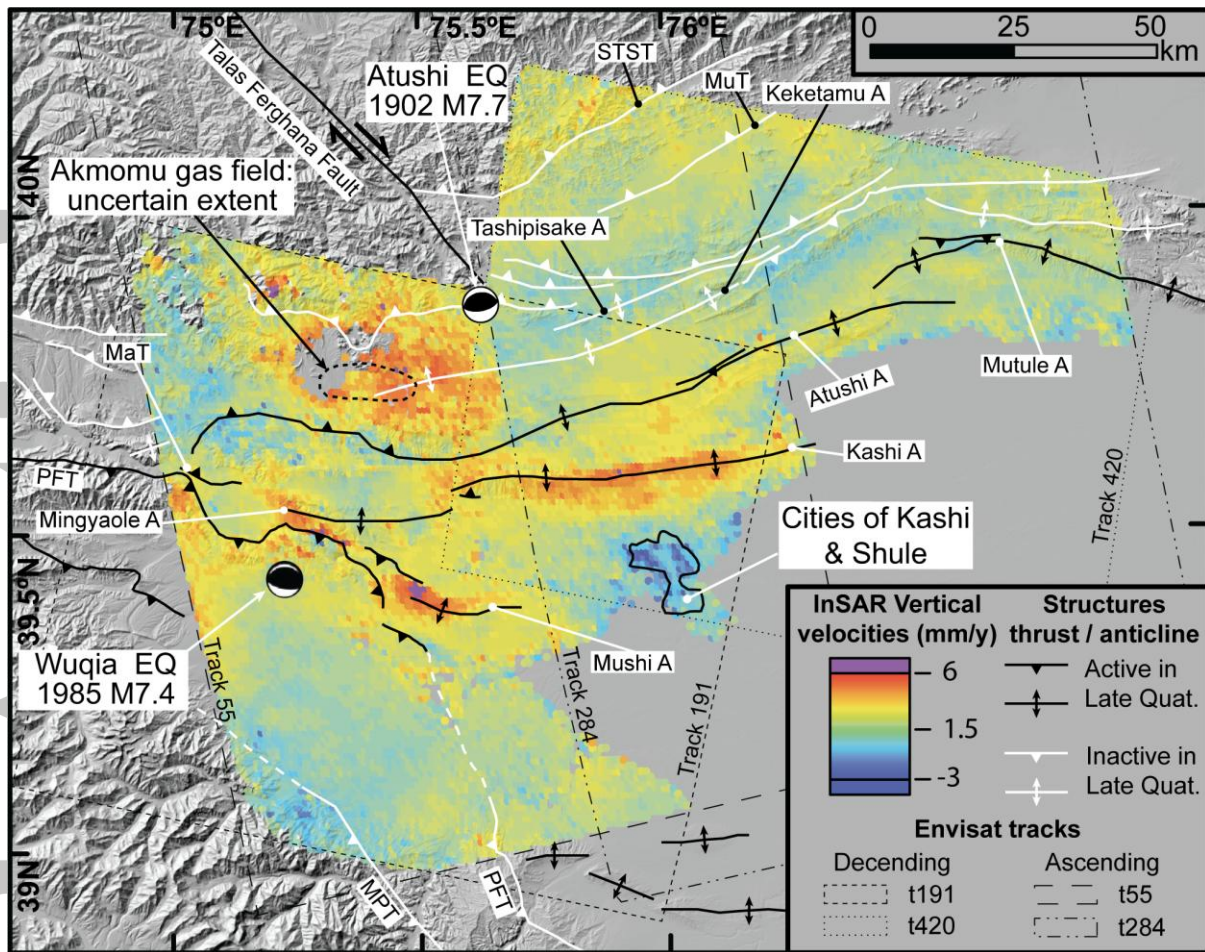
75°E
75.5°E
76°E
0 25 50 km
Talas Ferghana Fault
Atushi EQ 1902 M7.7
STST
MuT
Keketamu A
Akmomu gas field: uncertain extent
40N
Tashipisake A
MaT
Mutule A
Atushi A
Kashi A
PFT
Mingyaole A
Cities of Kashi & Shule
Track 420
39.5°N
Wuqia EQ 1985 M7.4
Track 55
Mushi A
Track 284
Track 191
InSAR Vertical velocities (mm/y)
– 6
– 1.5
– -3
Structures thrust / anticline
Active in Late Quat.
Inactive in Late Quat.
Envisat tracks
Decending
t191
t420
Ascending
t55
t284
39N
MPT
PFT